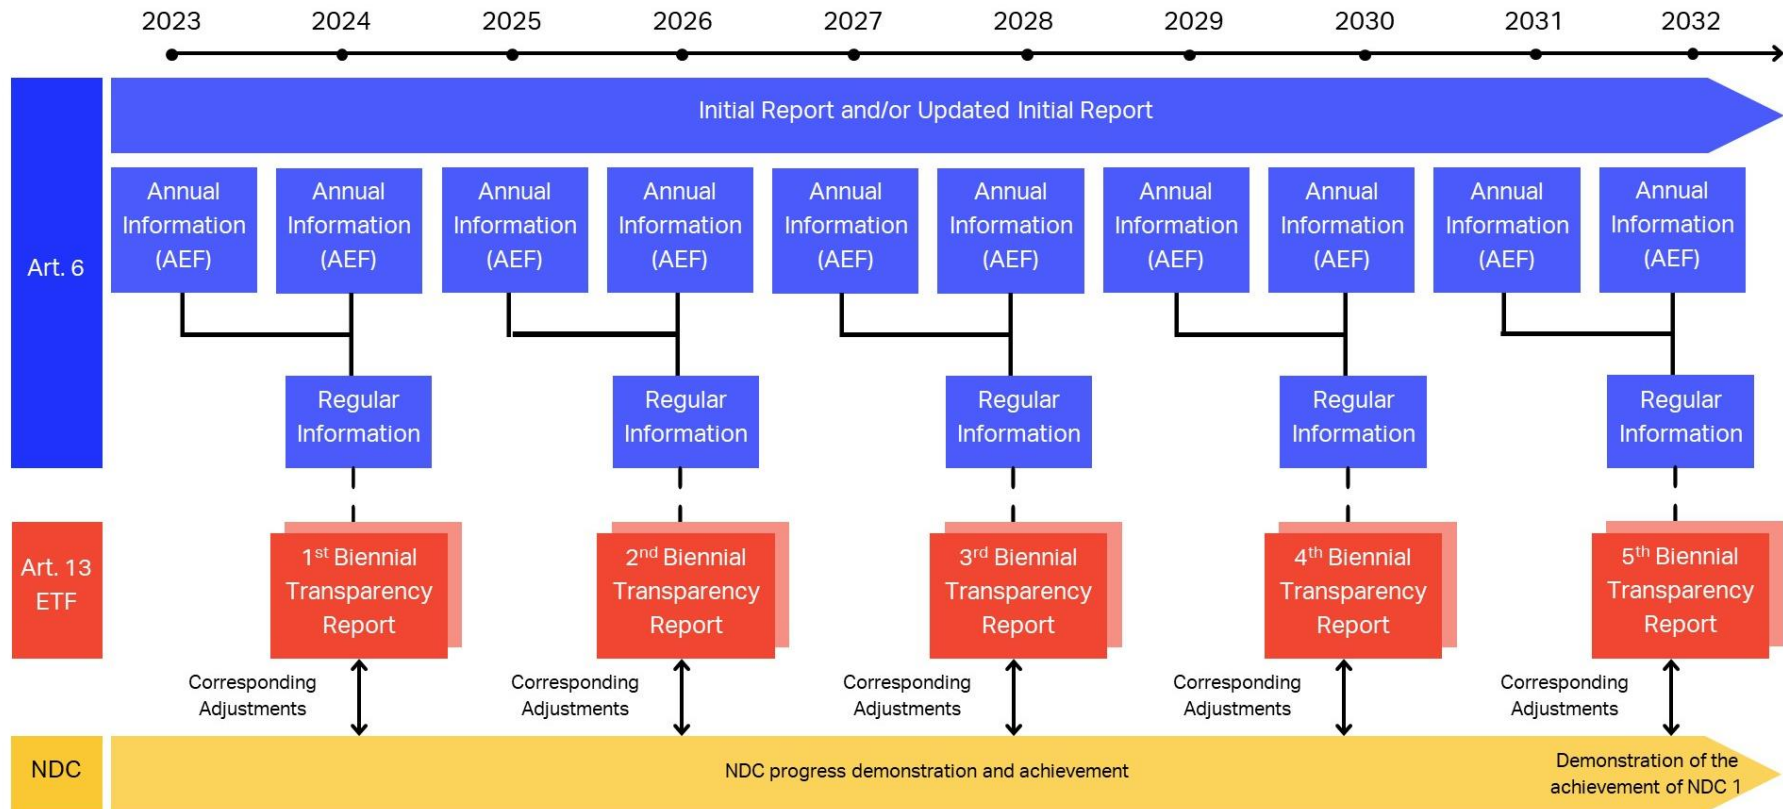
2023 2024 2025 2026 2027 2028 2029 2030 2031 2032

Art. 6

Initial Report and/or Updated Initial Report

Annual Information (AEF)

Annual Information (AEF)

Annual Information (AEF)

Annual Information (AEF)

Annual Information (AEF)

Annual Information (AEF)

Annual Information (AEF)

Annual Information (AEF)

Annual Information (AEF)

Annual Information (AEF)

Regular Information

Regular Information

Regular Information

Regular Information

Regular Information

Art. 13 ETF

1$^{st}$ Biennial Transparency Report

2$^{nd}$ Biennial Transparency Report

3$^{rd}$ Biennial Transparency Report

4$^{th}$ Biennial Transparency Report

5$^{th}$ Biennial Transparency Report

Corresponding Adjustments

Corresponding Adjustments

Corresponding Adjustments

Corresponding Adjustments

Corresponding Adjustments

NDC

NDC progress demonstration and achievement

Demonstration of the achievement of NDC 1